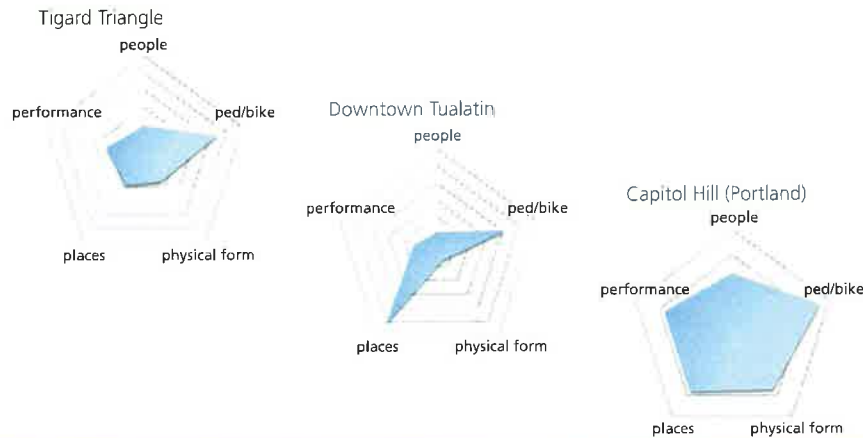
Tigard Triangle
people
performance
ped/bike
places
physical form

Downtown Tualatin
people
performance
ped/bike
places
physical form

Capitol Hill (Portland)
people
performance
ped/bike
places
physical form